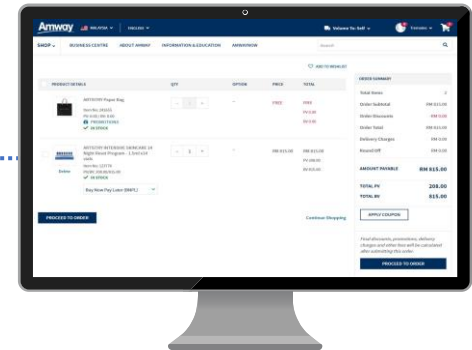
Amway MALAYSIA ENGLISH

Volume for Self

SHOP BUSINESS CENTRE ABOUT AMWAY INFORMATION & EDUCATION AMWAYNOW

Search

ADD TO WISHLIST

PRODUCT DETAILS QTY OPTION PRICE TOTAL

ARTISTRY Paper Bag
Item No: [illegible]
PV 0.00 / BV 0.00
PROMOTIONS
IN STOCK

- 1 +

FREE FREE
PV 0.00
BV 0.00

ARTISTRY INTENSIVE SKINCARE 28 Night Renew Program - 1.5ml x 28 vials
Item No: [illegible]
PV/BV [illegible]
IN STOCK

Delete

Buy Now Pay Later (BNPL)

- 1 +

RM 815.00 RM 815.00
PV 208.00
BV 815.00

ORDER SUMMARY

Total Items 2
Order Subtotal RM 815.00
Order Discounts RM 0.00
Order Total RM 815.00
Delivery Charges RM 0.00
Round Off RM 0.00

AMOUNT PAYABLE RM 815.00

TOTAL PV 208.00
TOTAL BV 815.00

APPLY COUPON

Final discounts, promotions, delivery charges and other fees will be calculated after submitting this order.

PROCEED TO ORDER

PROCEED TO ORDER

Continue Shopping